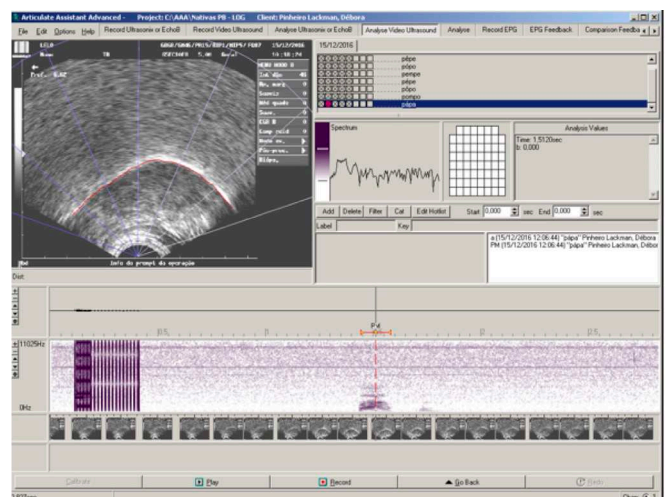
Articulate Assistant Advanced - Project: C:\AAA\Nativas PB - LOG Client: Pinheiro Lackman, Débora

File Edit Options Help Record Ultrasonic or EchoB Record Video Ultrasound Analyse Ultrasonic or EchoB Analyse Video Ultrasound Analyse Record EPG EPG Feedback Comparison Feedba

15/12/2016

pêpo
pôpo
pempe
pêpe
pôpo
pompo
pápa

Spectrum

Analysis Values

Time: 1.5120sec
b: 0.000

Add Delete Filter Cut Edit Hotkey Start 0.000 sec End 0.000 sec

Label Key

a (15/12/2016 12:06:44) "pápa" Pinheiro Lackman, Débora
PM (15/12/2016 12:06:44) "pápa" Pinheiro Lackman, Débor

Dist:

0.5 1 1.5

P4

11025Hz

0Hz

Calibrate Play Record Go Back Redo

Info do prompt de operação